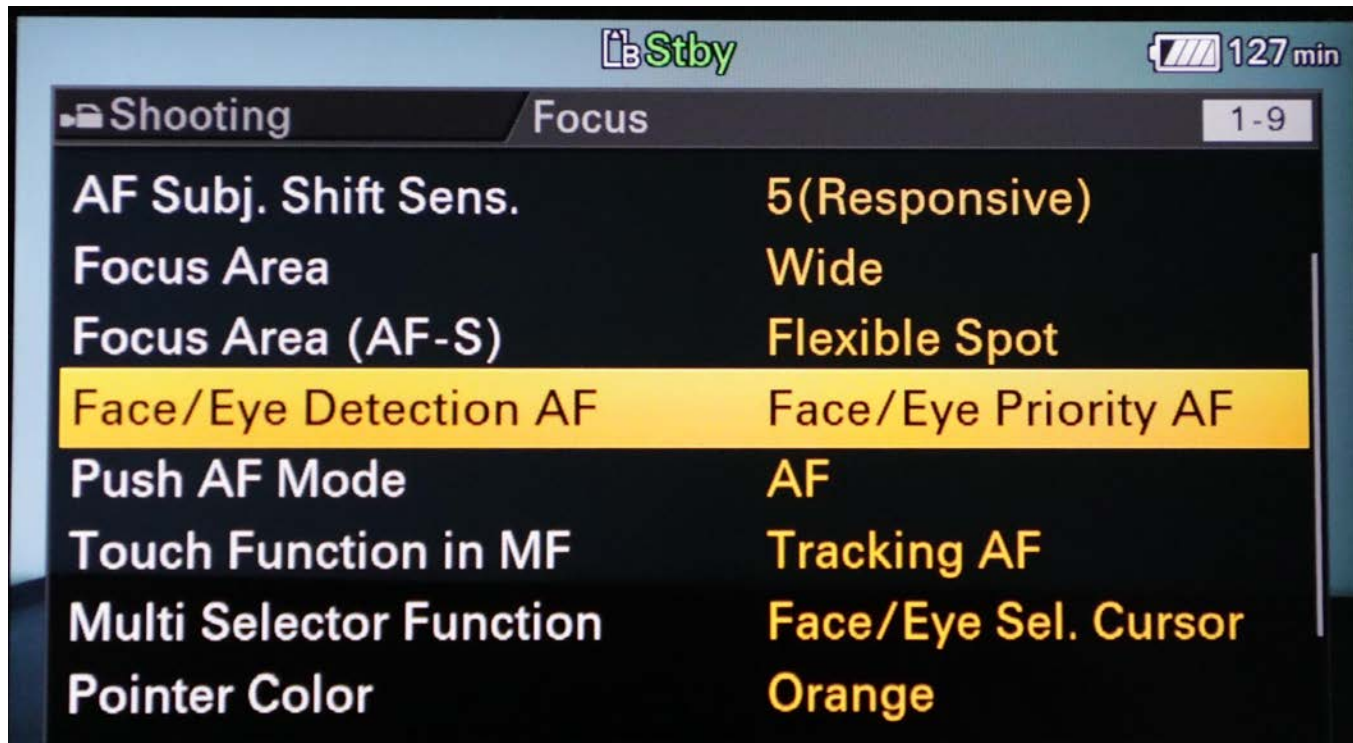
B Stby 127 min

Shooting Focus 1-9

| | |
|---|---|
| AF Subj. Shift Sens. | 5(Responsive) |
| Focus Area | Wide |
| Focus Area (AF-S) | Flexible Spot |
| Face/Eye Detection AF | Face/Eye Priority AF |
| Push AF Mode | AF |
| Touch Function in MF | Tracking AF |
| Multi Selector Function | Face/Eye Sel. Cursor |
| Pointer Color | Orange |